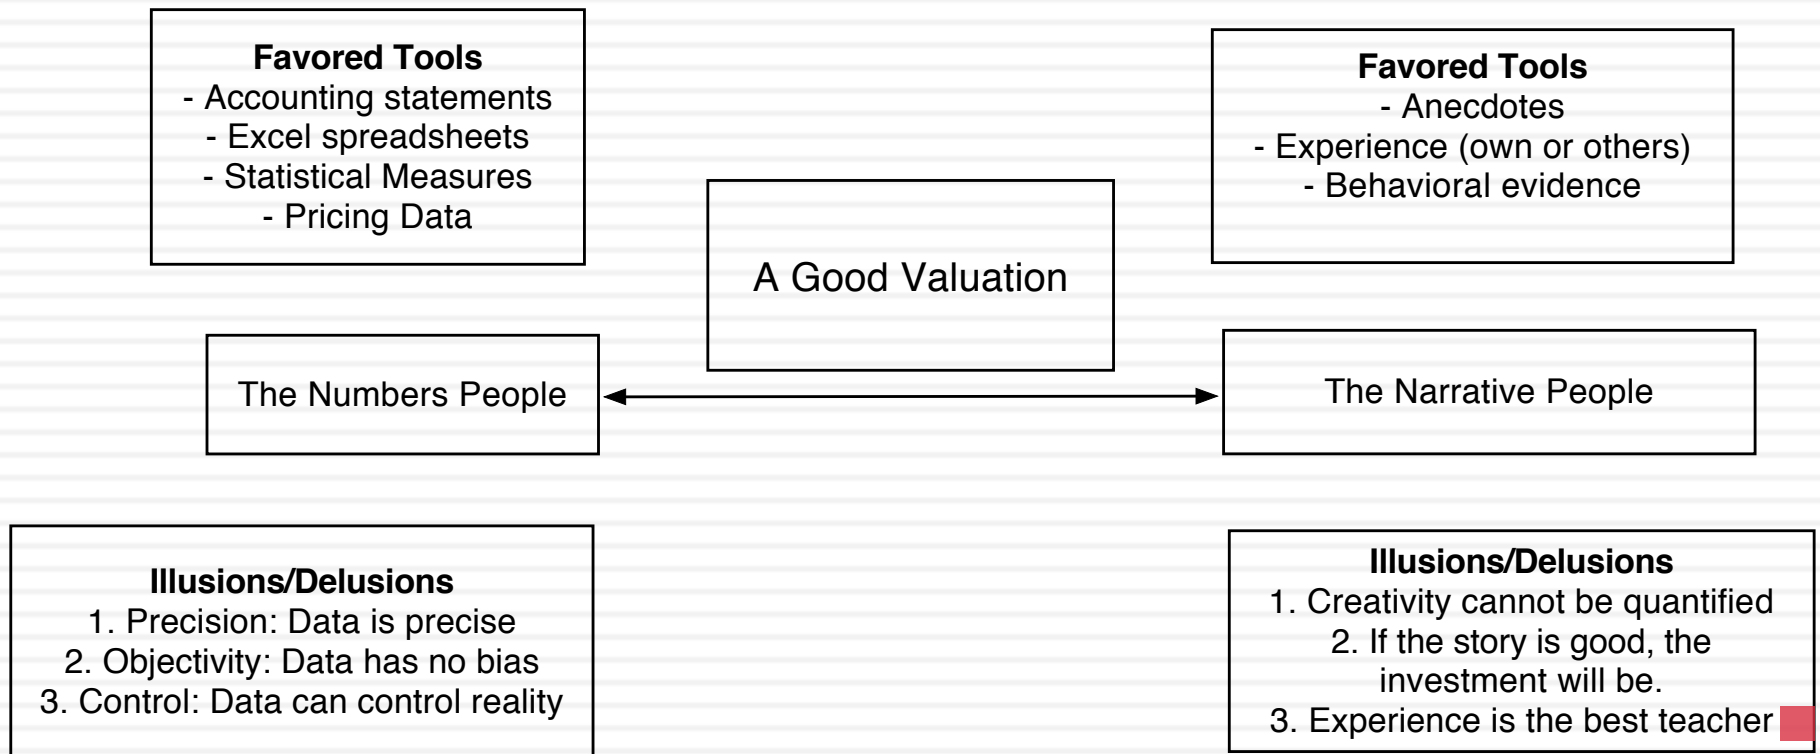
**Favored Tools**
- Accounting statements
- Excel spreadsheets
- Statistical Measures
- Pricing Data

**Favored Tools**
- Anecdotes
- Experience (own or others)
- Behavioral evidence

A Good Valuation

The Numbers People

The Narrative People

**Illusions/Delusions**
1. Precision: Data is precise
2. Objectivity: Data has no bias
3. Control: Data can control reality

**Illusions/Delusions**
1. Creativity cannot be quantified
2. If the story is good, the investment will be.
3. Experience is the best teacher